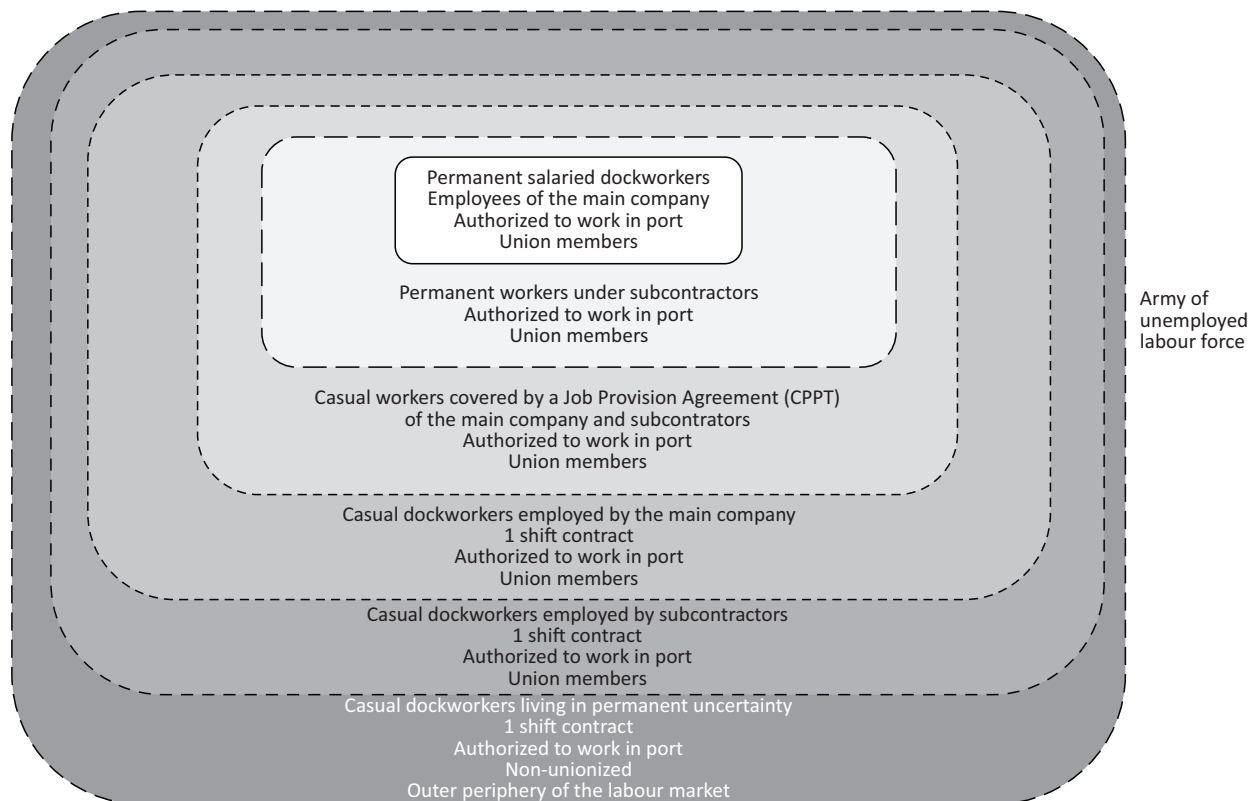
Permanent salaried dockworkers
Employees of the main company
Authorized to work in port
Union members

Permanent workers under subcontractors
Authorized to work in port
Union members

Army of unemployed labour force

Casual workers covered by a Job Provision Agreement (CPPT)
of the main company and subcontrators
Authorized to work in port
Union members

Casual dockworkers employed by the main company
1 shift contract
Authorized to work in port
Union members

Casual dockworkers employed by subcontractors
1 shift contract
Authorized to work in port
Union members

Casual dockworkers living in permanent uncertainty
1 shift contract
Authorized to work in port
Non-unionized
Outer periphery of the labour market